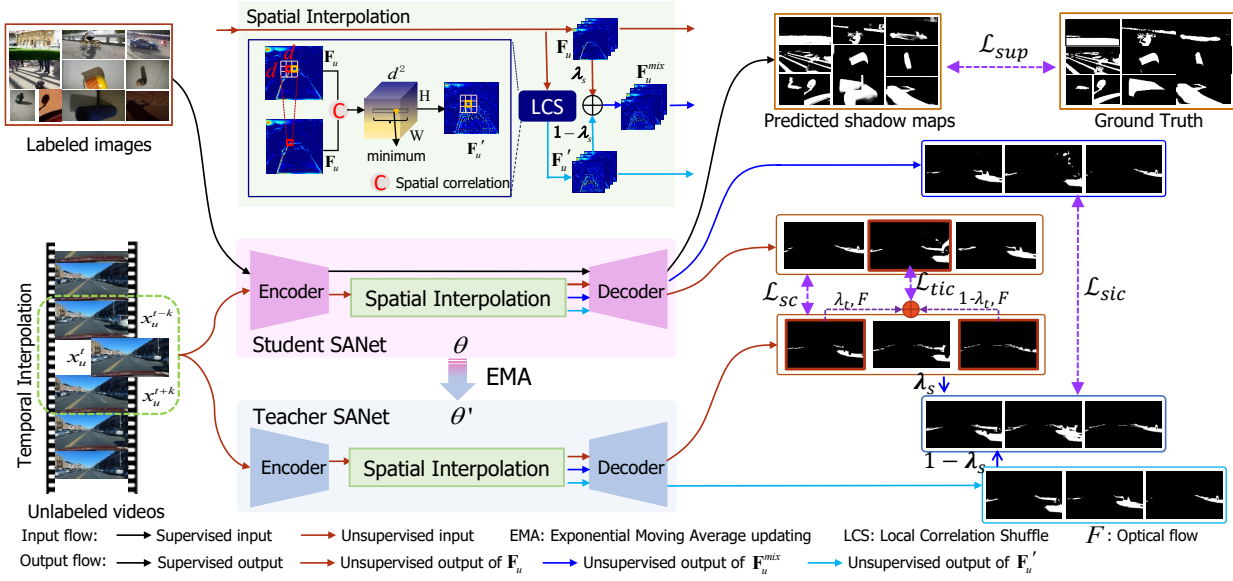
Spatial Interpolation

$d$

$d$

$\mathbf{F}_u$

$d^2$

H

W

C

minimum

$\mathbf{F}_u'$

$\mathbf{F}_u$

C Spatial correlation

$\mathbf{F}_u$

$\boldsymbol{\lambda}_s$

$\mathbf{F}_u^{mix}$

LCS

$1-\boldsymbol{\lambda}_s$

$\mathbf{F}_u'$

Labeled images

Predicted shadow maps

$\mathcal{L}_{sup}$

Ground Truth

Temporal Interpolation

$x_u^{t-k}$

$x_u^t$

$x_u^{t+k}$

Unlabeled videos

Encoder

Spatial Interpolation

Decoder

Student SANet

$\theta$

EMA

Teacher SANet

$\theta'$

Encoder

Spatial Interpolation

Decoder

$\mathcal{L}_{sc}$

$\mathcal{L}_{tic}$

$\lambda_t, F$

$1-\lambda_t, F$

$\mathcal{L}_{sic}$

$\boldsymbol{\lambda}_s$

$1-\boldsymbol{\lambda}_s$

Input flow: Supervised input Unsupervised input EMA: Exponential Moving Average updating LCS: Local Correlation Shuffle $F$: Optical flow

Output flow: Supervised output Unsupervised output of $\mathbf{F}_u$ Unsupervised output of $\mathbf{F}_u^{mix}$ Unsupervised output of $\mathbf{F}_u'$